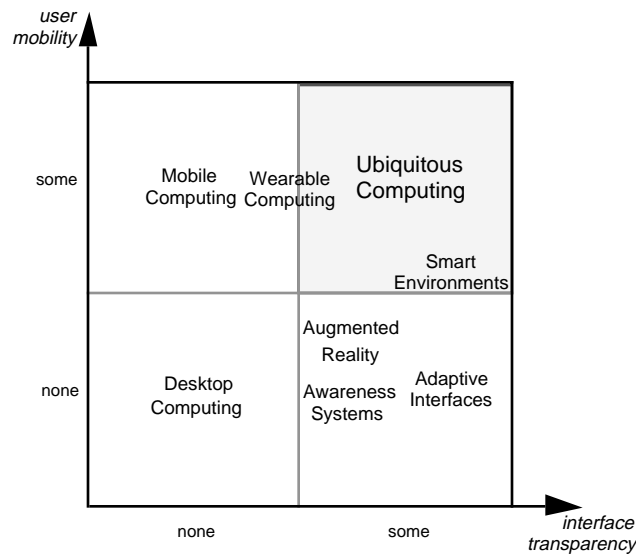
user mobility

some

none

Mobile Computing

Wearable Computing

Ubiquitous Computing

Smart Environments

Desktop Computing

Augmented Reality

Awareness Systems

Adaptive Interfaces

none

some

interface transparency